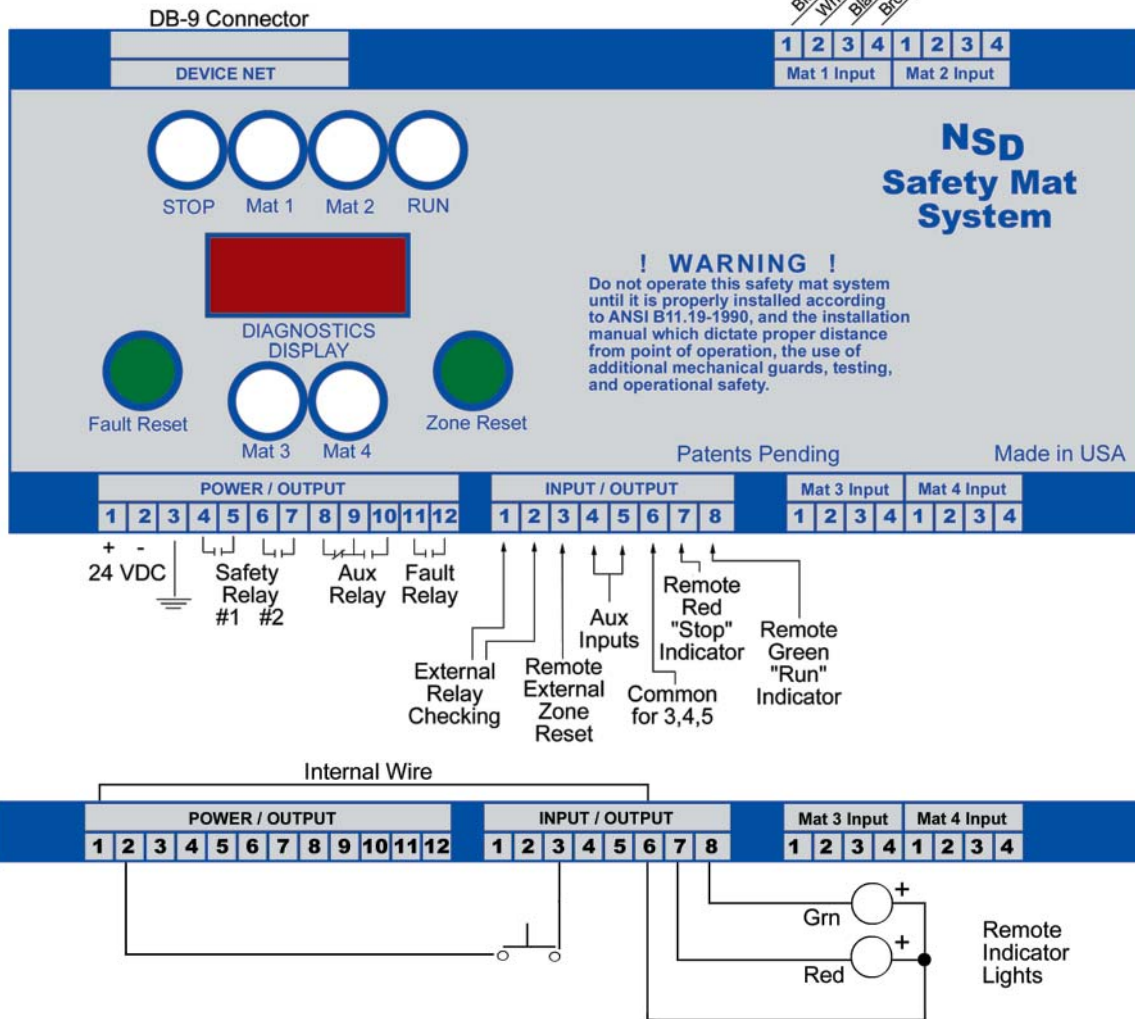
DB-9 Connector

Br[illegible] Wh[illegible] Bla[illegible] Bro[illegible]

DEVICE NET

| 1 | 2 | 3 | 4 | 1 | 2 | 3 | 4 |
|---|---|---|---|---|---|---|---|
| Mat 1 Input | | | | Mat 2 Input | | | |

STOP Mat 1 Mat 2 RUN

NSD
Safety Mat System

! WARNING !
Do not operate this safety mat system until it is properly installed according to ANSI B11.19-1990, and the installation manual which dictate proper distance from point of operation, the use of additional mechanical guards, testing, and operational safety.

DIAGNOSTICS DISPLAY

Fault Reset Mat 3 Mat 4 Zone Reset

Patents Pending Made in USA

POWER / OUTPUT
1 2 3 4 5 6 7 8 9 10 11 12

INPUT / OUTPUT
1 2 3 4 5 6 7 8

Mat 3 Input Mat 4 Input
1 2 3 4 1 2 3 4

+ -
24 VDC

Safety Relay #1 #2

Aux Relay

Fault Relay

External Relay Checking

Remote External Zone Reset

Aux Inputs

Common for 3,4,5

Remote Red "Stop" Indicator

Remote Green "Run" Indicator

Internal Wire

POWER / OUTPUT
1 2 3 4 5 6 7 8 9 10 11 12

INPUT / OUTPUT
1 2 3 4 5 6 7 8

Mat 3 Input Mat 4 Input
1 2 3 4 1 2 3 4

+ Grn
+ Red

Remote Indicator Lights